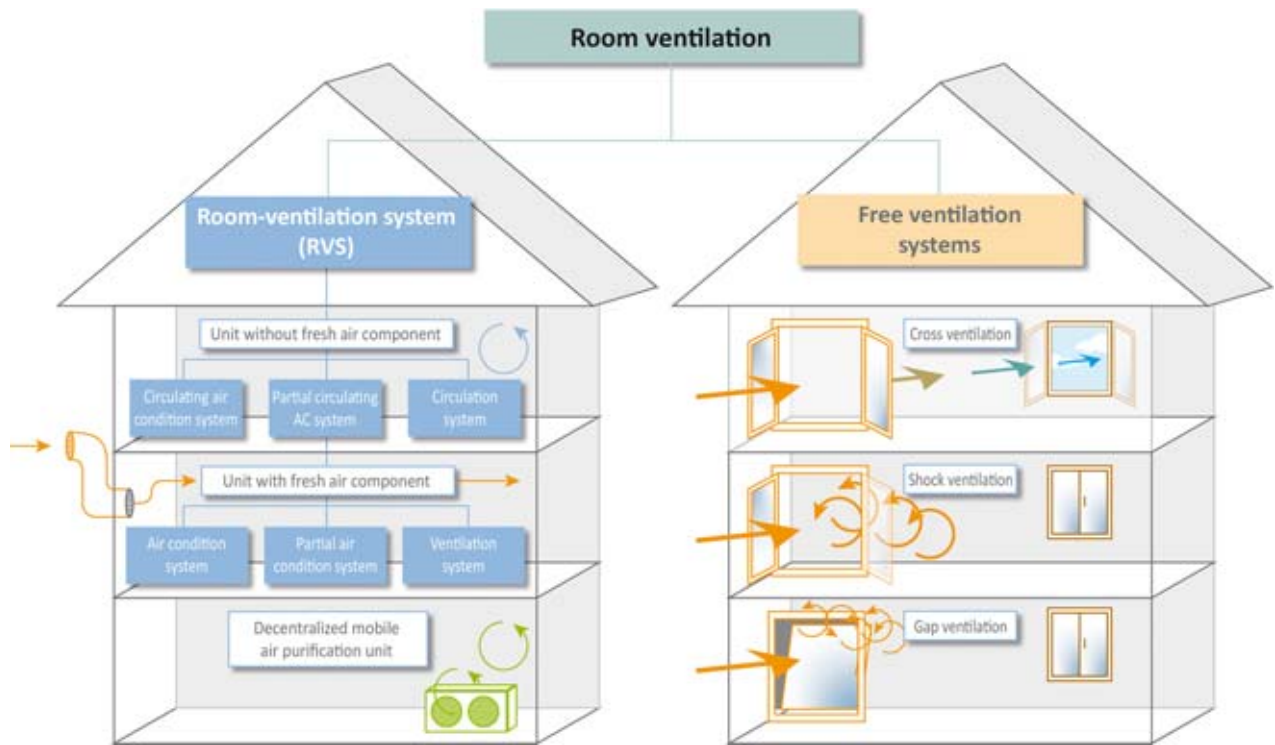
Room ventilation

Room-ventilation system (RVS)

Unit without fresh air component

Circulating air condition system

Partial circulating AC system

Circulation system

Unit with fresh air component

Air condition system

Partial air condition system

Ventilation system

Decentralized mobile air purification unit

Free ventilation systems

Cross ventilation

Shock ventilation

Gap ventilation